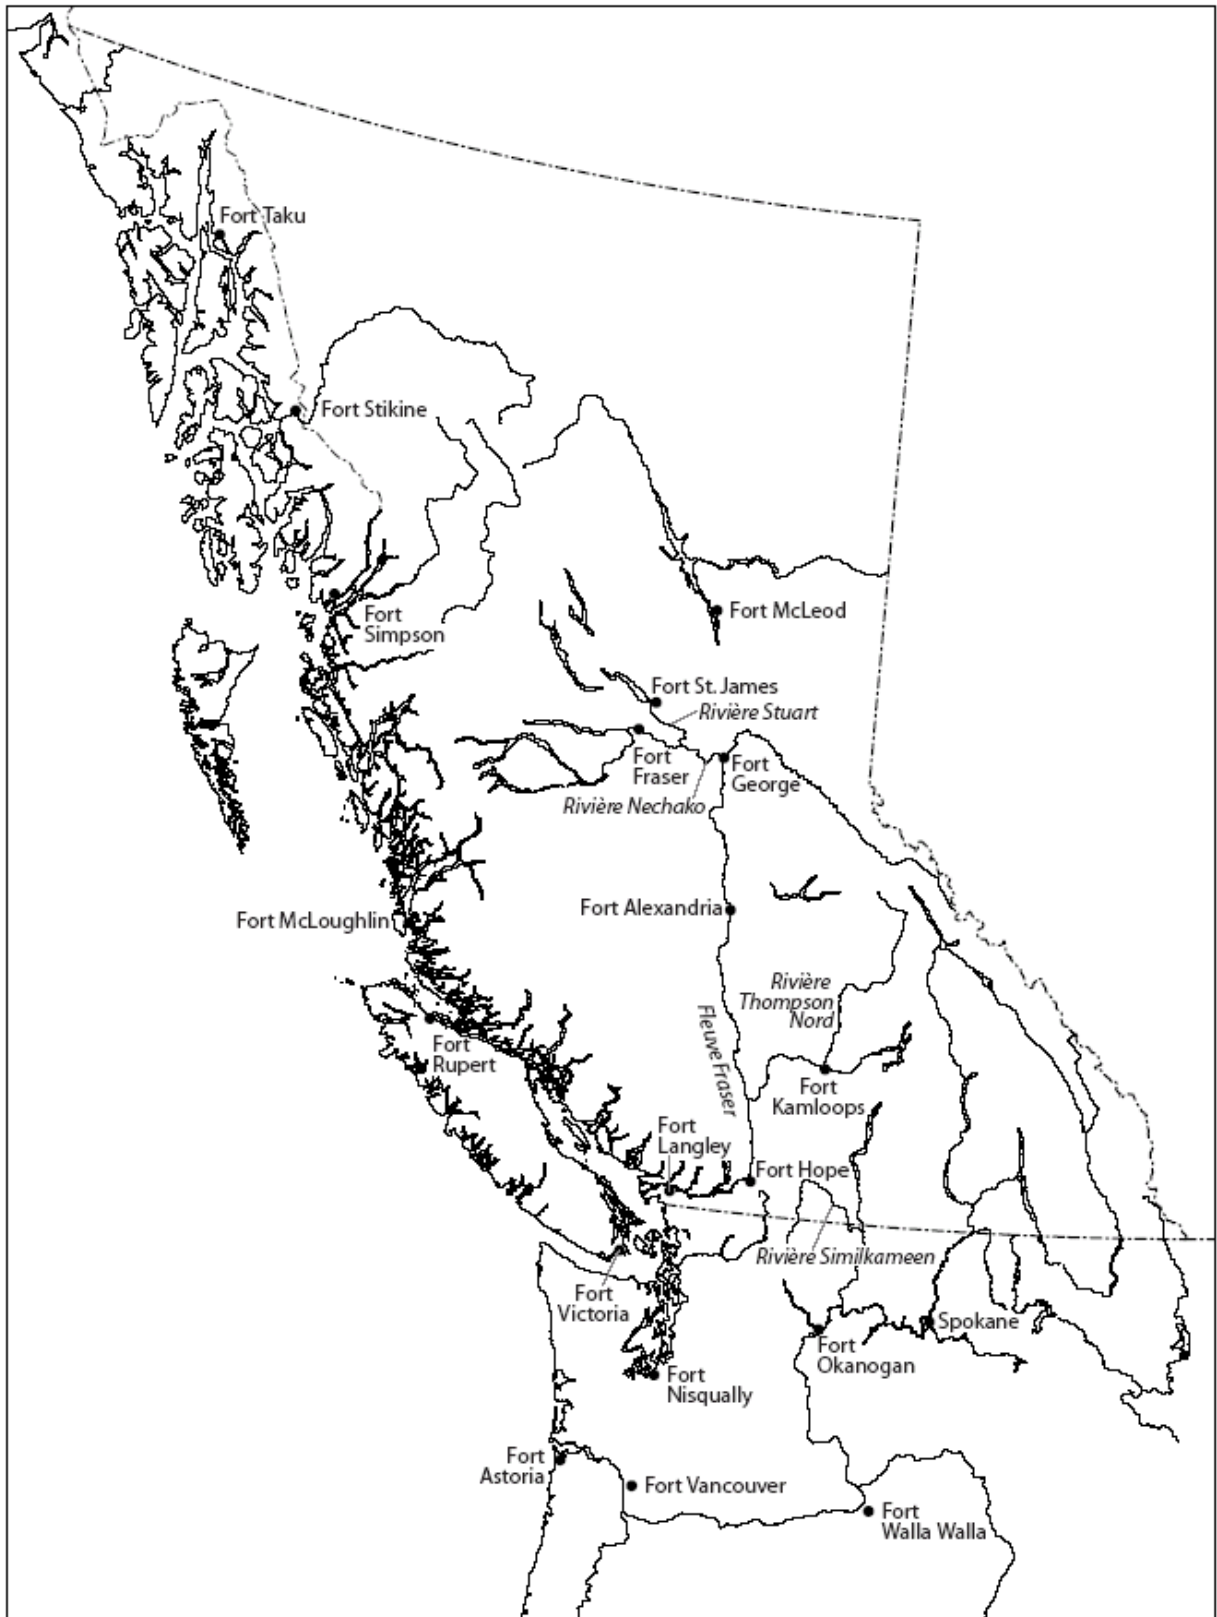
Fort Taku

Fort Stikine

Fort Simpson

Fort McLeod

Fort St. James

Rivière Stuart

Fort Fraser

Fort George

Rivière Nechako

Fort Alexandria

Fort McLoughlin

Rivière Thompson Nord

Fleuve Fraser

Fort Rupert

Fort Kamloops

Fort Langley

Fort Hope

Rivière Similkameen

Fort Victoria

Spokane

Fort Okanogan

Fort Nisqually

Fort Astoria

Fort Vancouver

Fort Walla Walla